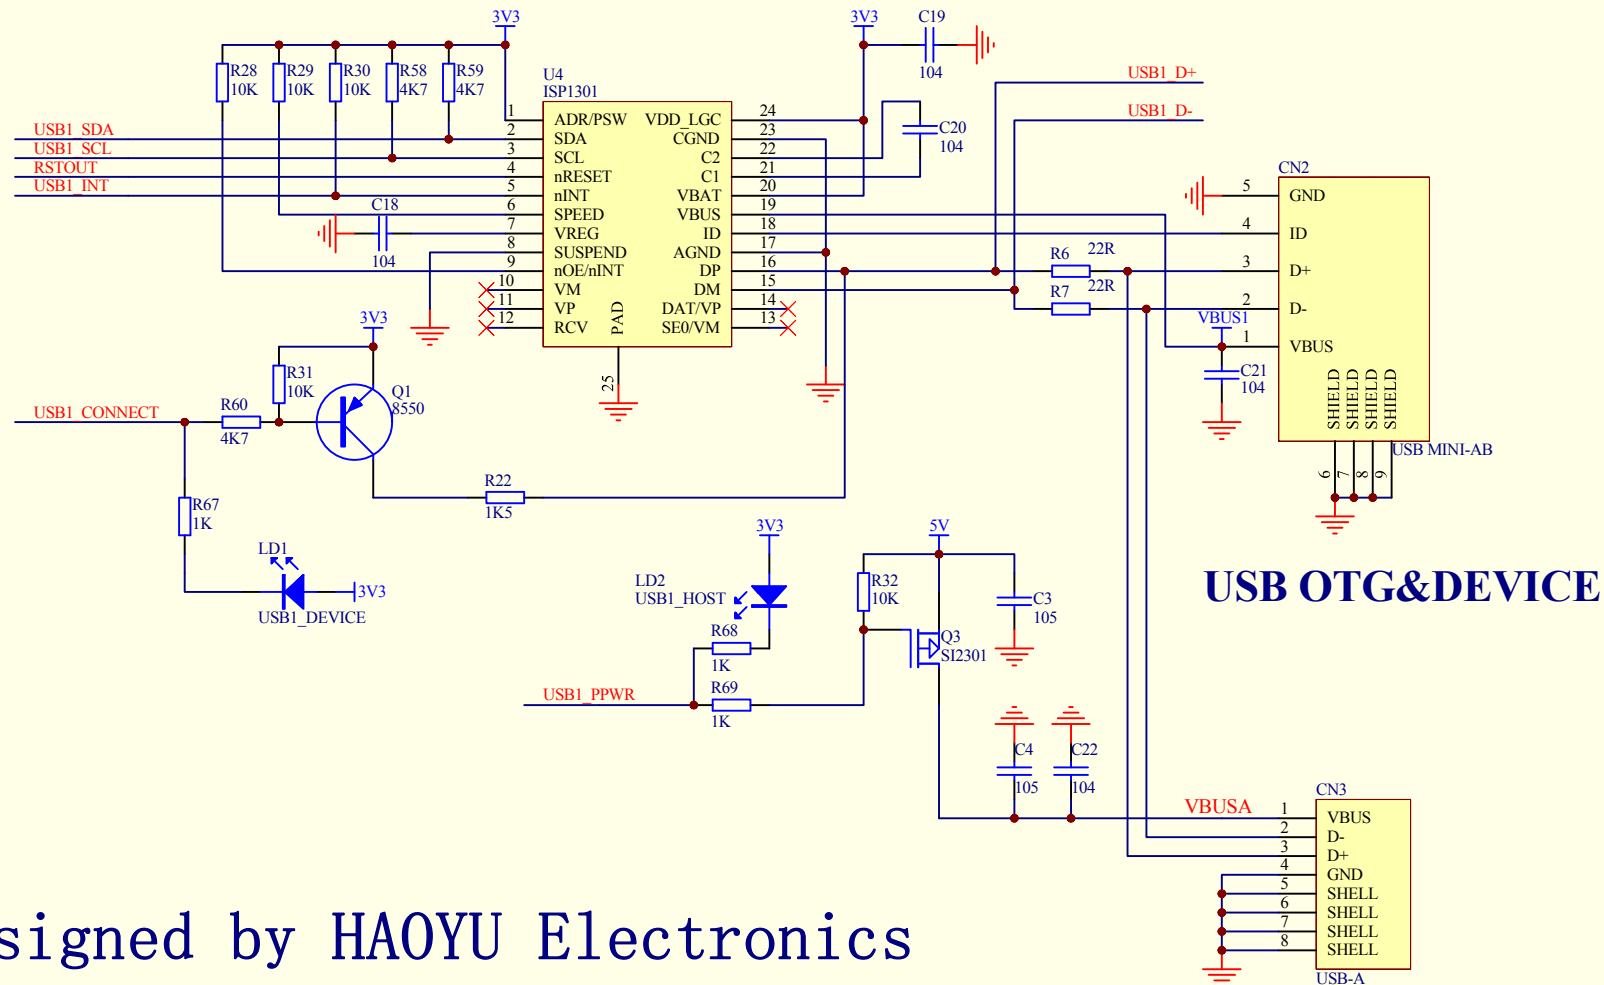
3V3
R28 10K
R29 10K
R30 10K
R58 4K7
R59 4K7

U4
ISP1301

USB1_SDA
USB1_SCL
RSTOUT
USB1_INT

1 ADR/PSW
2 SDA
3 SCL
4 nRESET
5 nINT
6 SPEED
7 VREG
8 SUSPEND
9 nOE/nINT
10 VM
11 VP
12 RCV
PAD
25

24 VDD_LGC
23 CGND
22 C2
21 C1
20 VBAT
19 VBUS
18 ID
17 AGND
16 DP
15 DM
14 DAT/VP
13 SE0/VM

C18
104

3V3
C19
104
C20
104

USB1_D+
USB1_D-

CN2
5 GND
4 ID
3 D+
2 D-
1 VBUS
SHIELD
SHIELD
SHIELD
SHIELD
USB MINI-AB
6 7 8 9

R6 22R
R7 22R
VBUS1
C21
104

3V3
R31
10K
Q1
8550
USB1_CONNECT
R60
4K7
R22
1K5
R67
1K
LD1
3V3
USB1_DEVICE

3V3
LD2
USB1_HOST
R68
1K
USB1_PPWR
R69
1K

5V
R32
10K
Q3
SI2301
C3
105
C4
105
C22
104

USB OTG&DEVICE

VBUSA
CN3
1 VBUS
2 D-
3 D+
4 GND
5 SHELL
6 SHELL
7 SHELL
8 SHELL
USB-A

signed by HAOYU Electronics